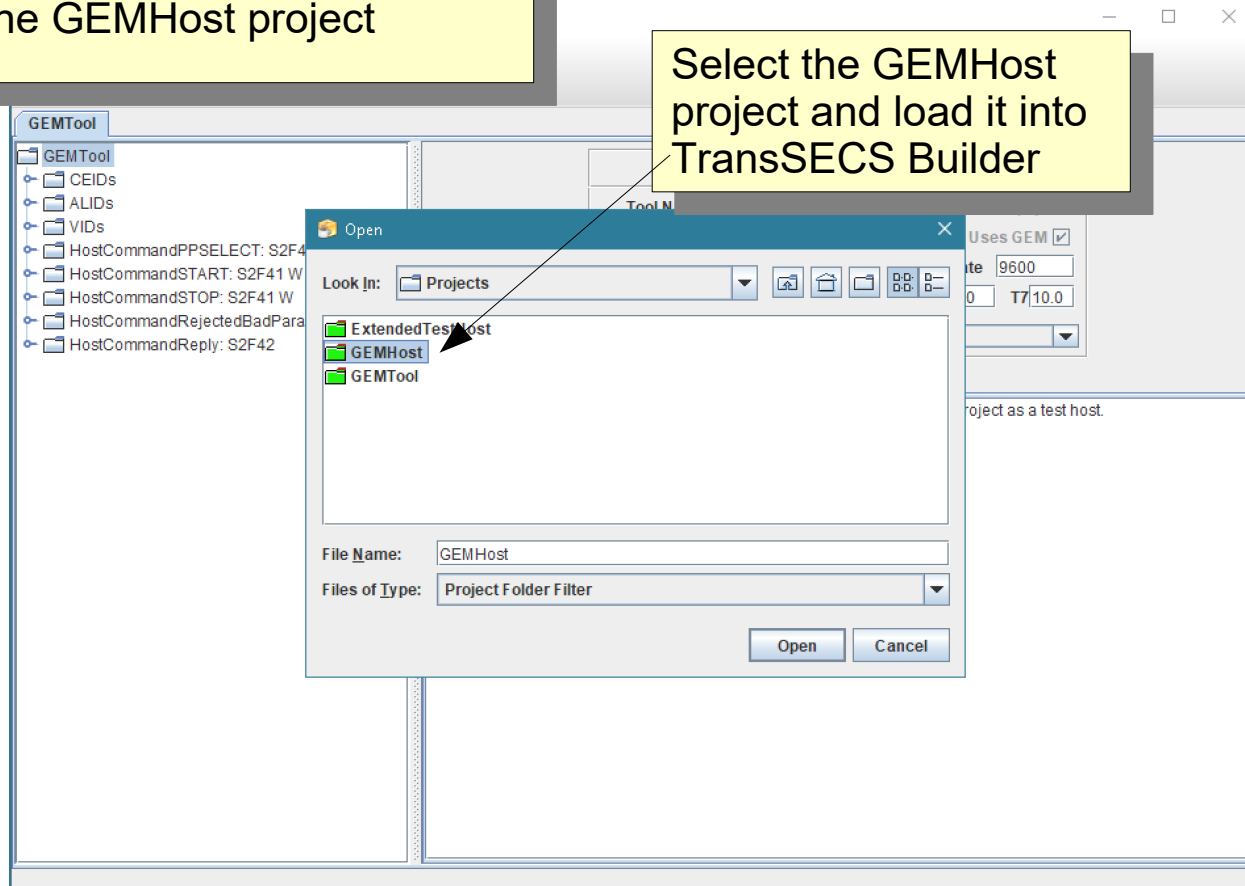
he GEMHost project

Select the GEMHost project and load it into TransSECS Builder

GEMTool

GEMTool
CEIDs
ALIDs
VIDs
HostCommandPPSELECT: S2F4
HostCommandSTART: S2F41 W
HostCommandSTOP: S2F41 W
HostCommandRejectedBadPara
HostCommandReply: S2F42

Tool N
Uses GEM
te 9600
0 T7 10.0
roject as a test host.

Open
Look In: Projects
ExtendedTestHost
GEMHost
GEMTool
File Name: GEMHost
Files of Type: Project Folder Filter
Open
Cancel